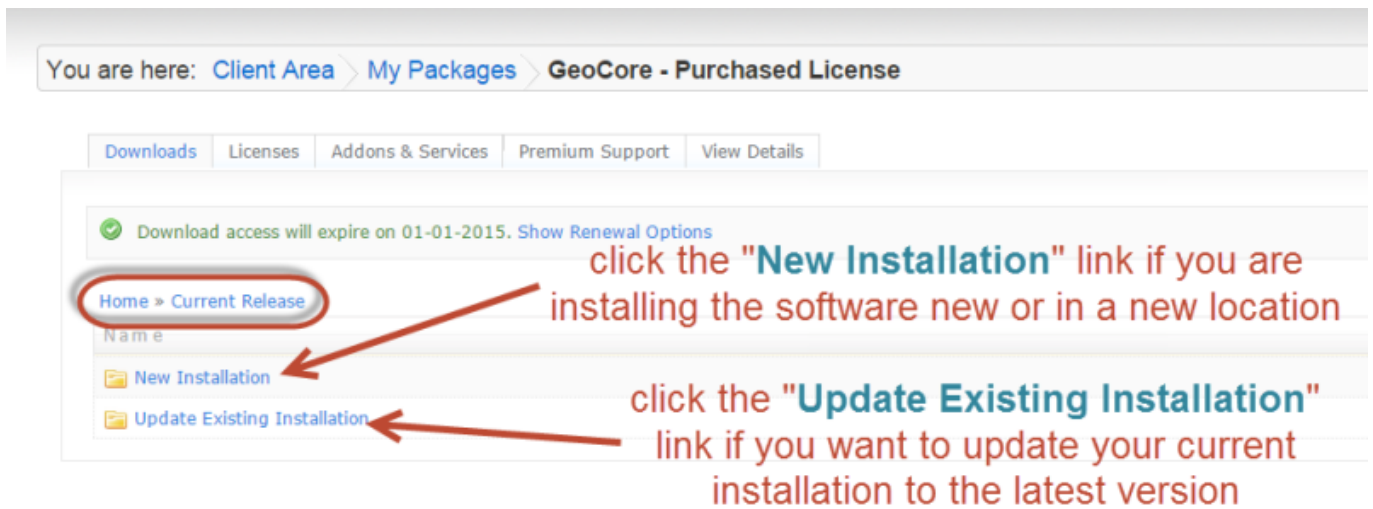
You are here: Client Area My Packages GeoCore - Purchased License

Downloads | Licenses | Addons & Services | Premium Support | View Details

Download access will expire on 01-01-2015. Show Renewal Options

click the "New Installation" link if you are installing the software new or in a new location

Home » Current Release

Name

New Installation

Update Existing Installation

click the "Update Existing Installation" link if you want to update your current installation to the latest version